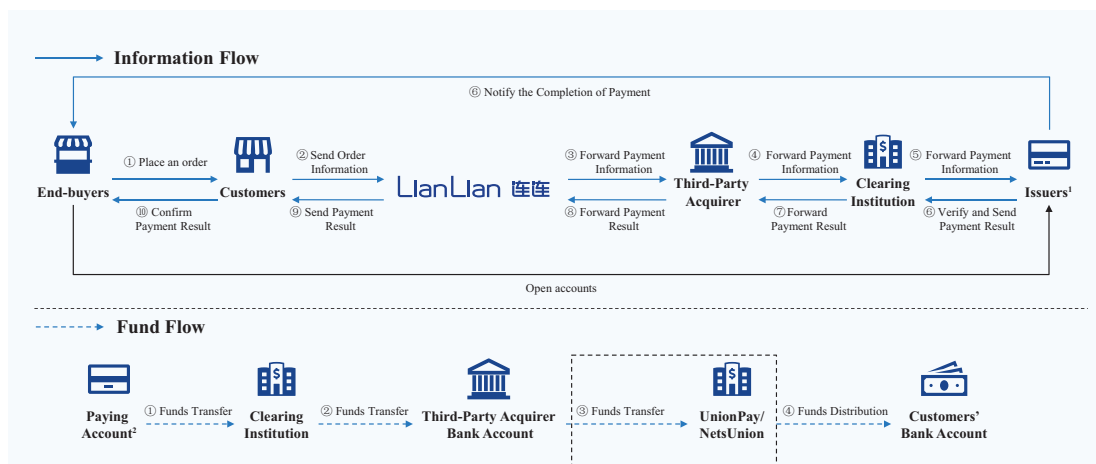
Information Flow

⑥ Notify the Completion of Payment

End-buyers

① Place an order

⑩ Confirm Payment Result

Customers

② Send Order Information

⑨ Send Payment Result

LianLian 连连

③ Forward Payment Information

⑧ Forward Payment Result

Third-Party Acquirer

④ Forward Payment Information

⑦ Forward Payment Result

Clearing Institution

⑤ Forward Payment Information

⑥ Verify and Send Payment Result

Issuers$^1$

Open accounts

Fund Flow

Paying Account$^2$

① Funds Transfer

Clearing Institution

② Funds Transfer

Third-Party Acquirer Bank Account

③ Funds Transfer

UnionPay/ NetsUnion

④ Funds Distribution

Customers' Bank Account